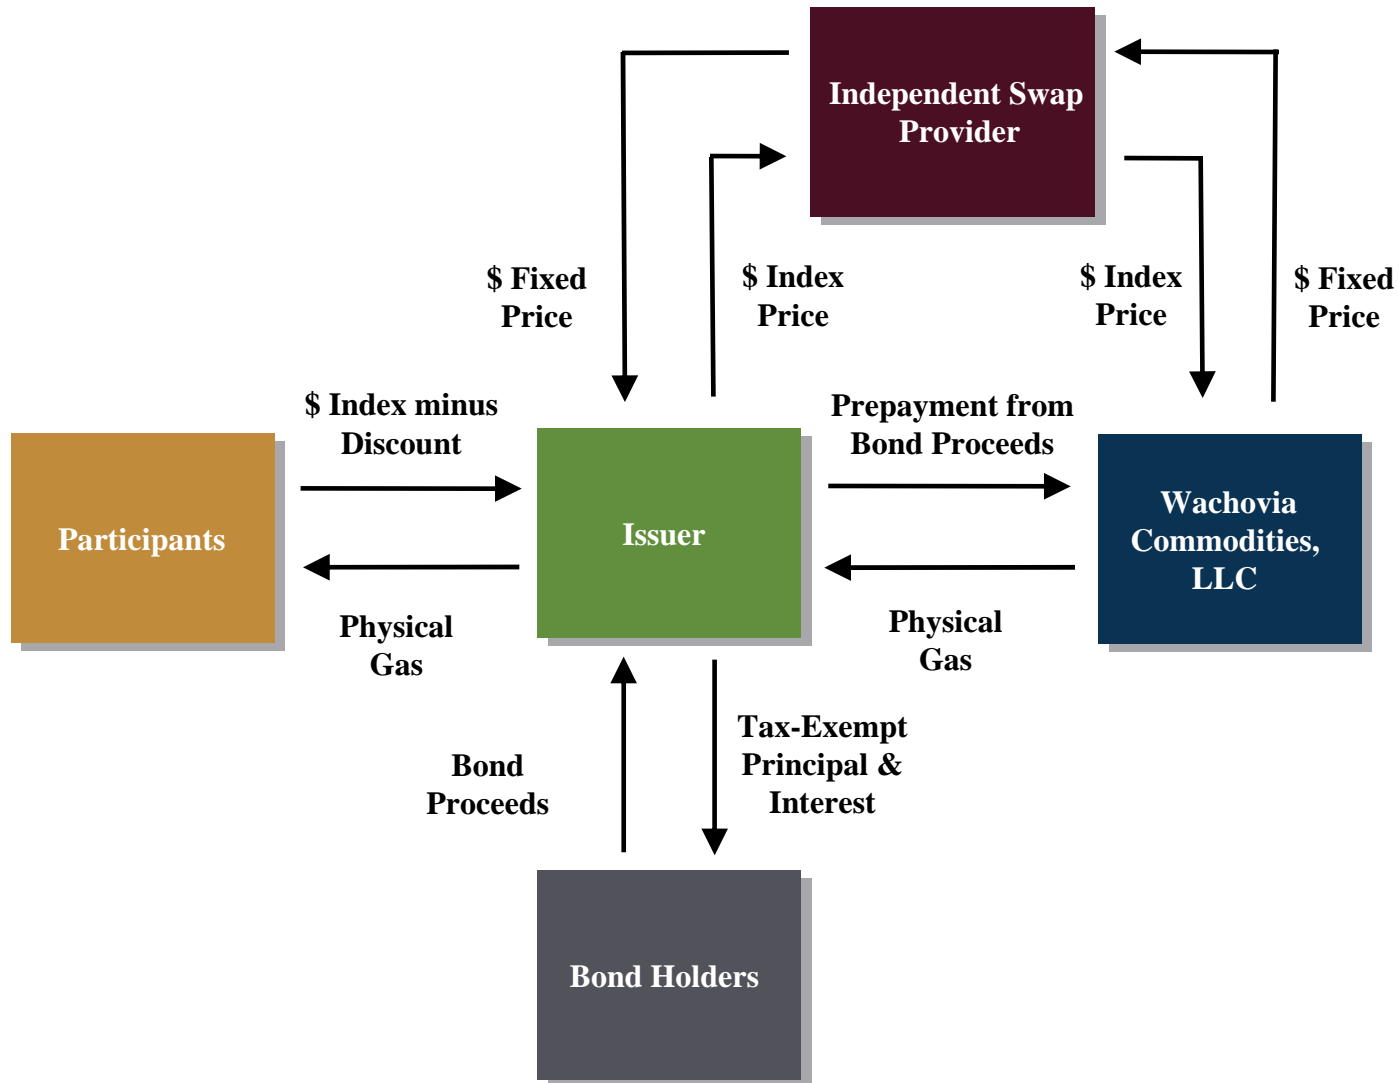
Independent Swap Provider

$ Fixed Price

$ Index Price

$ Index Price

$ Fixed Price

$ Index minus Discount

Prepayment from Bond Proceeds

Participants

Issuer

Wachovia Commodities, LLC

Physical Gas

Physical Gas

Bond Proceeds

Tax-Exempt Principal & Interest

Bond Holders